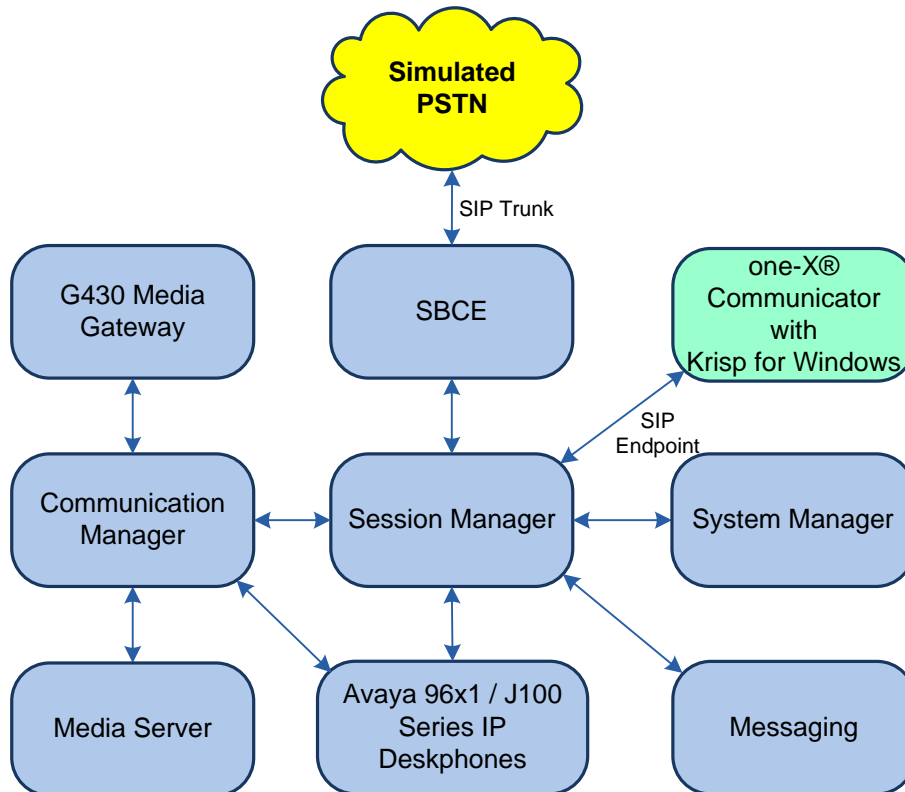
Simulated PSTN

SIP Trunk

G430 Media Gateway

SBCE

one-X® Communicator with Krisp for Windows

SIP Endpoint

Communication Manager

Session Manager

System Manager

Media Server

Avaya 96x1 / J100 Series IP Deskphones

Messaging